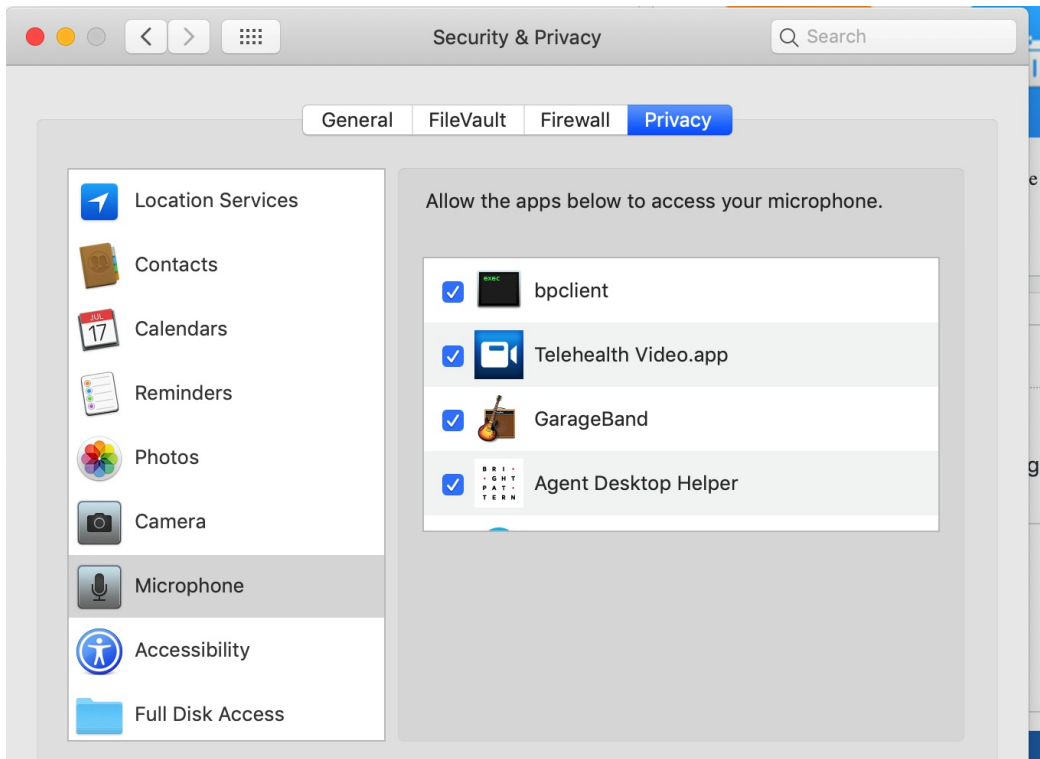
Security & Privacy

Search

General | FileVault | Firewall | Privacy

Location Services
Contacts
JUL 17
Calendars
Reminders
Photos
Camera
Microphone
Accessibility
Full Disk Access

Allow the apps below to access your microphone.

exec
bpclient
Telehealth Video.app
GarageBand
BRI GHT PAT TERN
Agent Desktop Helper